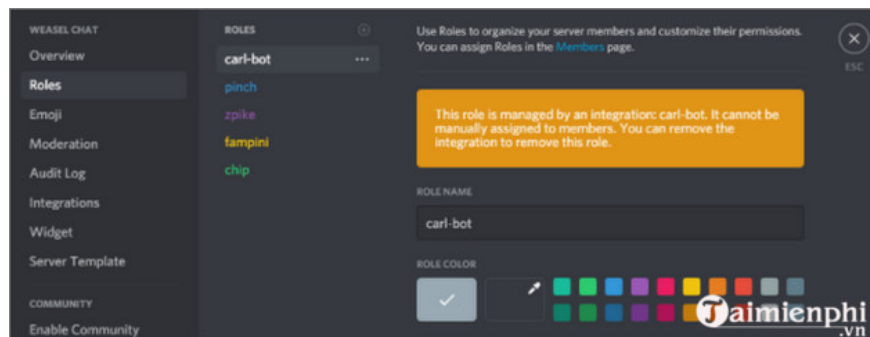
WEASEL CHAT
Overview
Roles
Emoji
Moderation
Audit Log
Integrations
Widget
Server Template
COMMUNITY
Enable Community

ROLES
carl-bot ...
pinch
zpike
fampini
chip

Use Roles to organize your server members and customize their permissions. You can assign Roles in the Members page.

ESC

This role is managed by an integration: carl-bot. It cannot be manually assigned to members. You can remove the integration to remove this role.

ROLE NAME
carl-bot

ROLE COLOR

Taimienphi
.vn